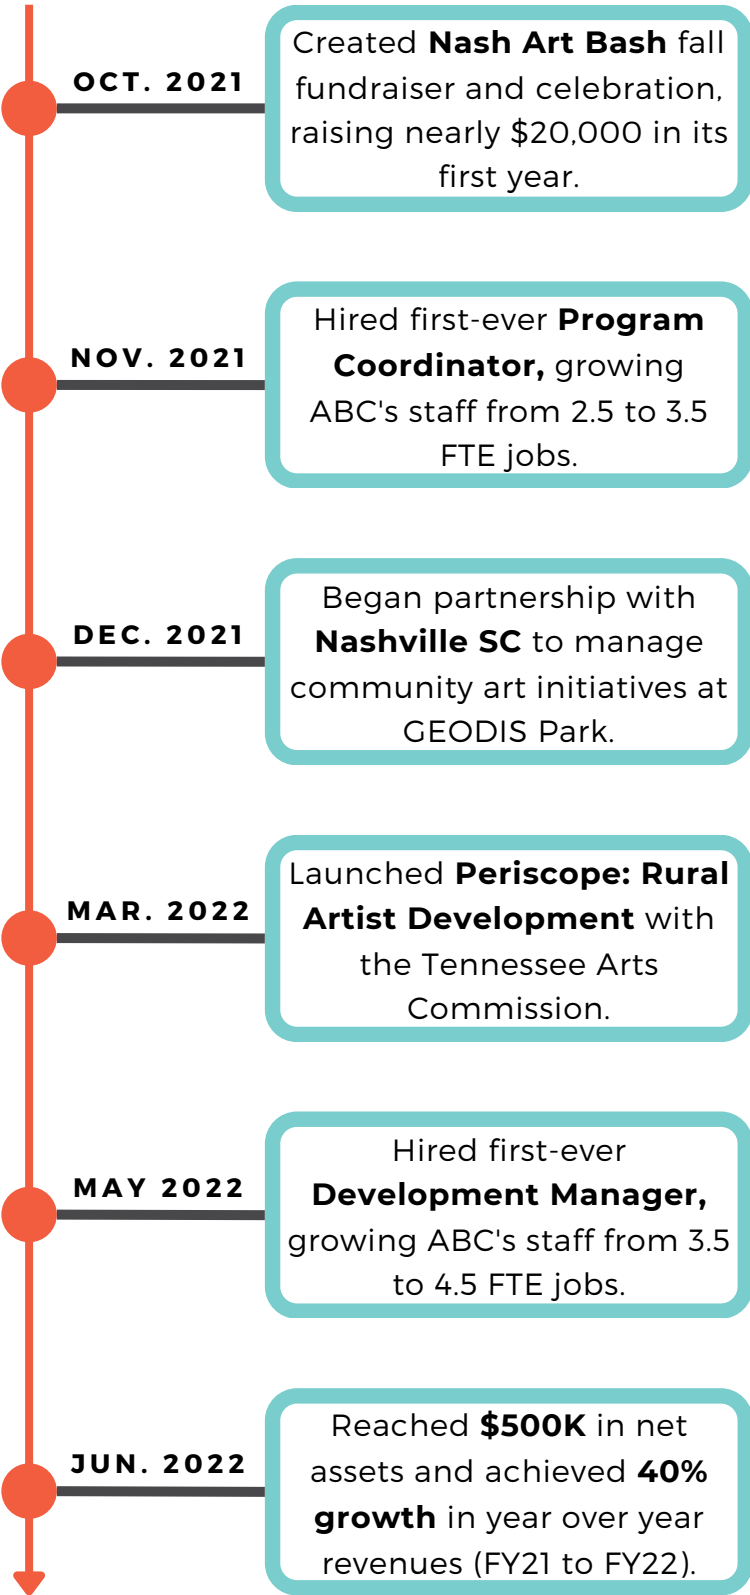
OCT. 2021

Created Nash Art Bash fall fundraiser and celebration, raising nearly $20,000 in its first year.

NOV. 2021

Hired first-ever Program Coordinator, growing ABC's staff from 2.5 to 3.5 FTE jobs.

DEC. 2021

Began partnership with Nashville SC to manage community art initiatives at GEODIS Park.

MAR. 2022

Launched Periscope: Rural Artist Development with the Tennessee Arts Commission.

MAY 2022

Hired first-ever Development Manager, growing ABC's staff from 3.5 to 4.5 FTE jobs.

JUN. 2022

Reached $500K in net assets and achieved 40% growth in year over year revenues (FY21 to FY22).